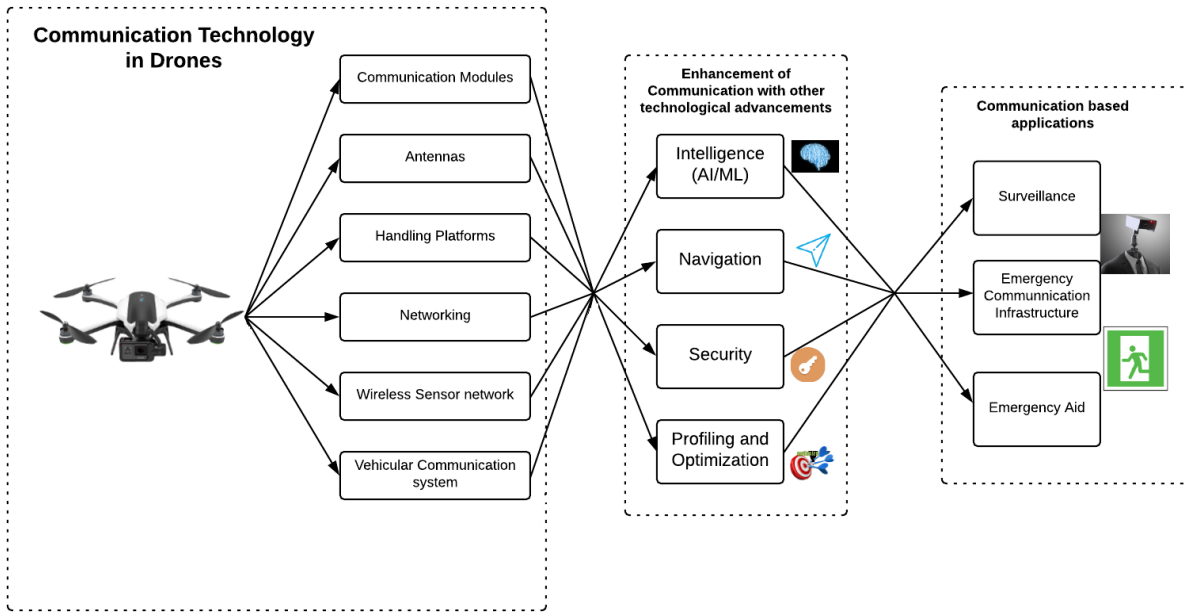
Communication Technology in Drones

Communication Modules

Antennas

Handling Platforms

Networking

Wireless Sensor network

Vehicular Communication system

Enhancement of Communication with other technological advancements

Intelligence (AI/ML)

Navigation

Security

Profiling and Optimization

Communication based applications

Surveillance

Emergency Communnication Infrastructure

Emergency Aid